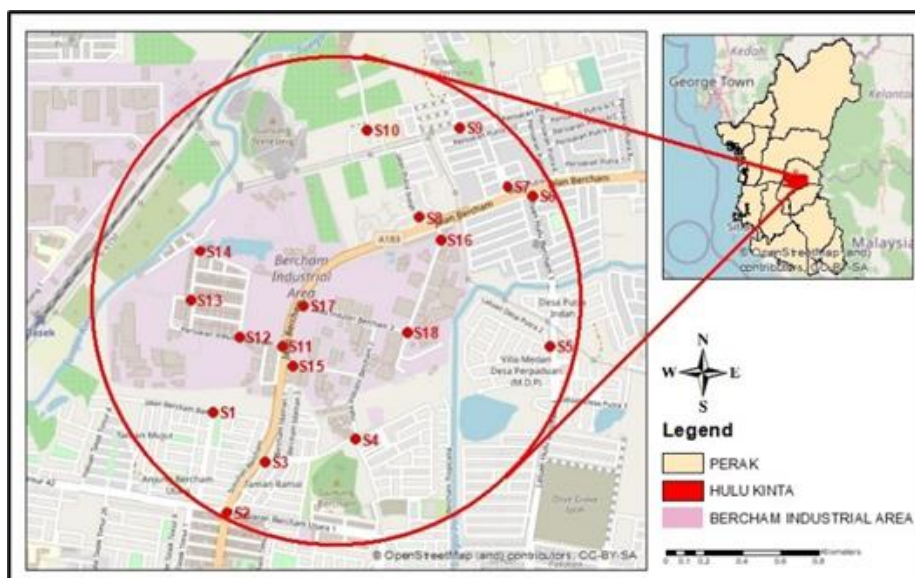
S10
S9
S7
S6
S8
S16
S14
Bercham Industrial Area
S13
S17
S12
S18
S11
S5
S15
S1
S4
S3
S2
A183
Jalan Bercham
Desa Putra Indah
Villa Medan Desa Perpaduan (M.D.P)
Taman Mujur
Taman Ramal
© OpenStreetMap (and) contributors, CC-BY-SA
George Town
Kedah
Kelantan
Malaysia
Sitia
© OpenStreetMap (and) contributors, CC-BY-SA
N
W
E
S
Legend
PERAK
HULU KINTA
BERCHAM INDUSTRIAL AREA
0 0.1 0.2 0.4 0.6 0.8 Kilometers